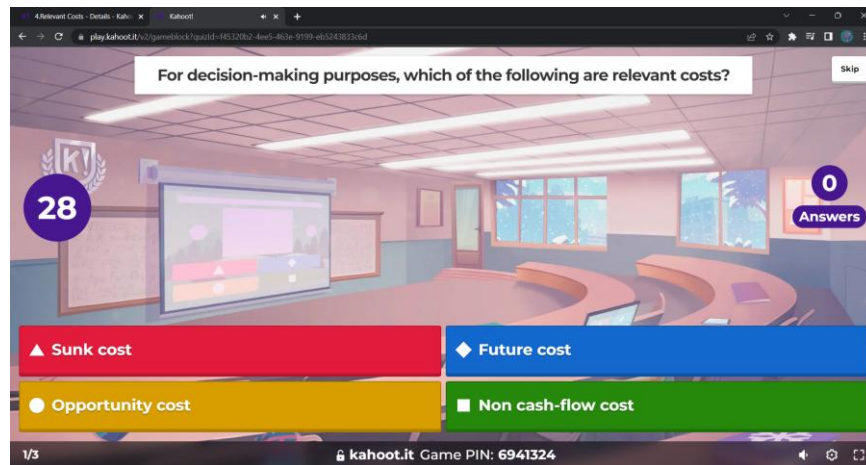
4.Relevant Costs - Details - Kaho
Kahoot!
play.kahoot.it/v2/gameblock?quizId=f45320b2-4ee5-463e-9199-eb5243833c6d

For decision-making purposes, which of the following are relevant costs?

Skip

K!

28

0
Answers

▲ Sunk cost
◆ Future cost
● Opportunity cost
■ Non cash-flow cost

1/3
kahoot.it Game PIN: 6941324